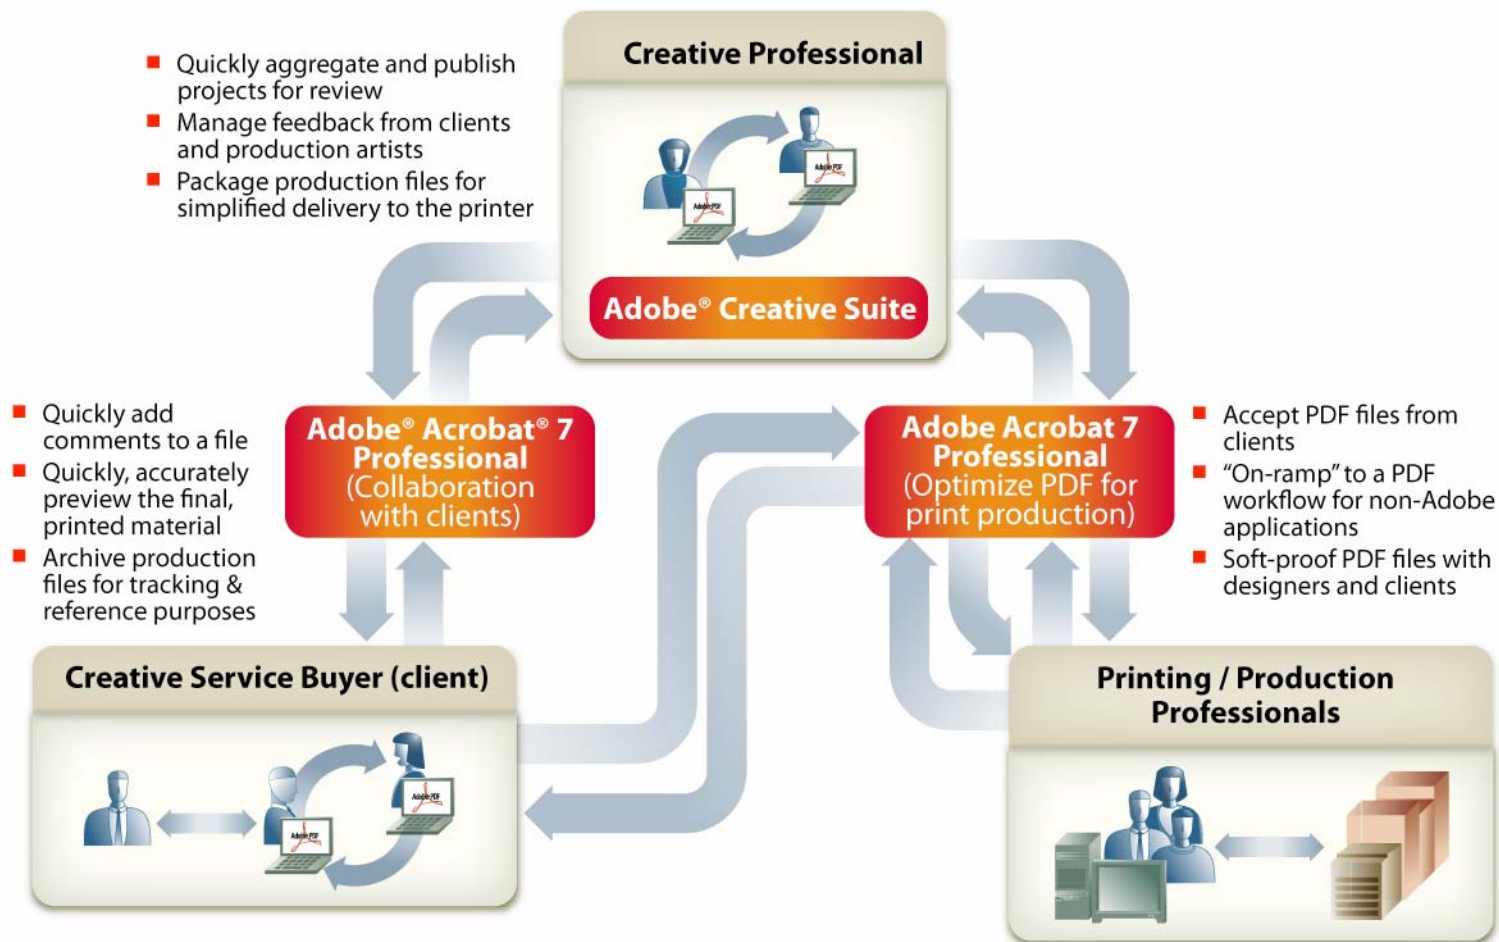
■ Quickly aggregate and publish projects for review
■ Manage feedback from clients and production artists
■ Package production files for simplified delivery to the printer

Creative Professional

Adobe PDF

Adobe PDF

Adobe® Creative Suite

■ Quickly add comments to a file
■ Quickly, accurately preview the final, printed material
■ Archive production files for tracking & reference purposes

Adobe® Acrobat® 7 Professional (Collaboration with clients)

Adobe Acrobat 7 Professional (Optimize PDF for print production)

■ Accept PDF files from clients
■ "On-ramp" to a PDF workflow for non-Adobe applications
■ Soft-proof PDF files with designers and clients

Creative Service Buyer (client)

Adobe PDF

Adobe PDF

Printing / Production Professionals